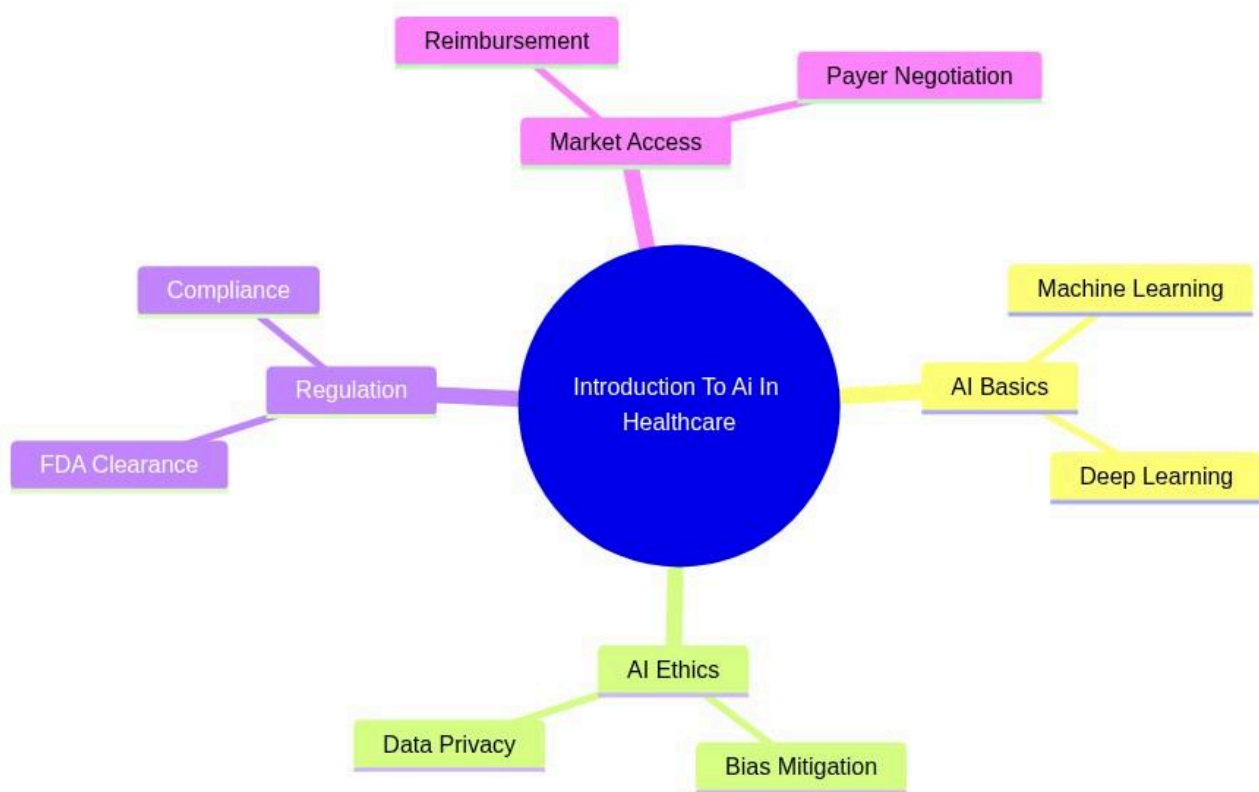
Introduction To Ai In Healthcare

Market Access

Reimbursement

Payer Negotiation

AI Basics

Machine Learning

Deep Learning

AI Ethics

Data Privacy

Bias Mitigation

Regulation

Compliance

FDA Clearance